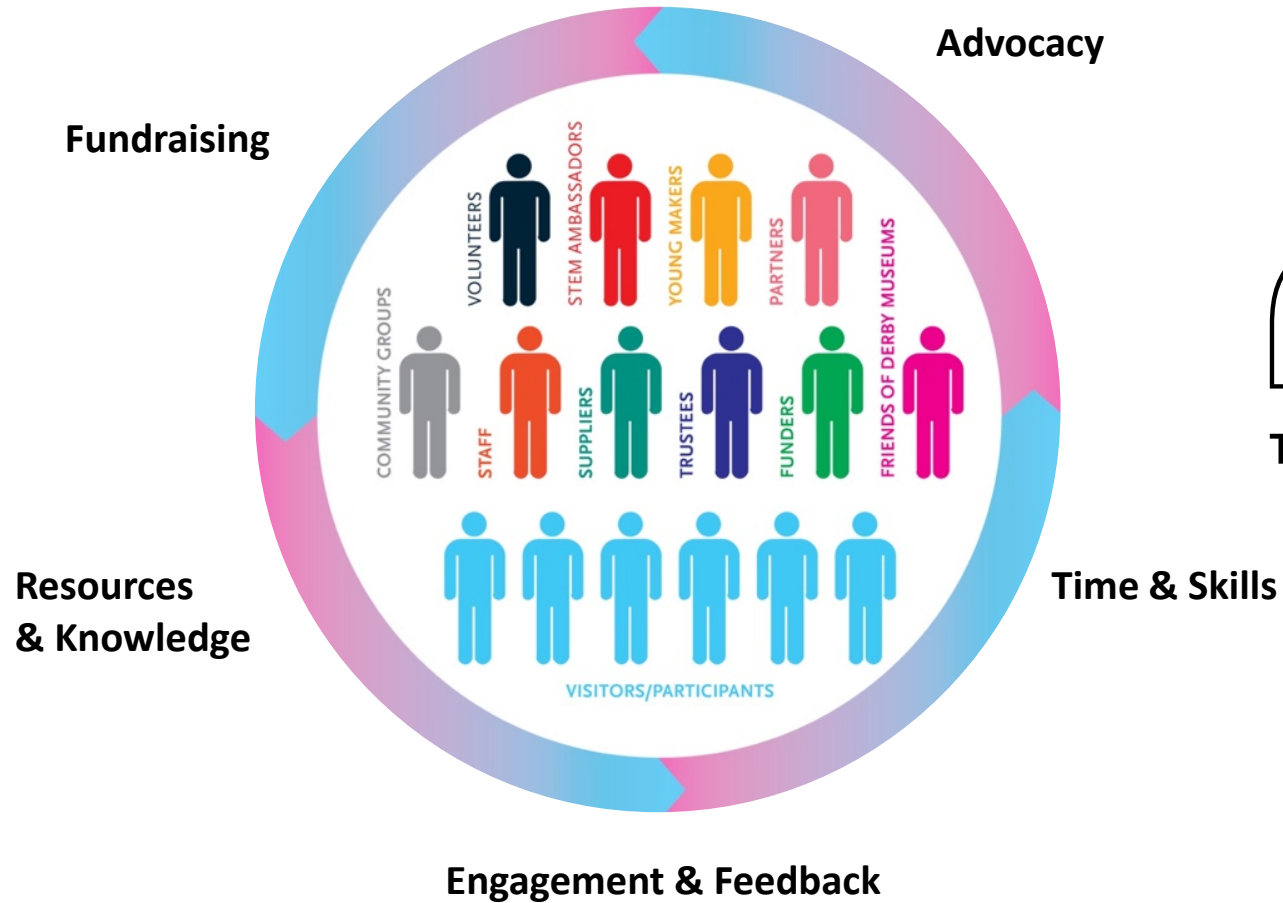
Advocacy

Fundraising

VOLUNTEERS

STEM AMBASSADORS

YOUNG MAKERS

PARTNERS

COMMUNITY GROUPS

STAFF

SUPPLIERS

TRUSTEES

FUNDERS

FRIENDS OF DERBY MUSEUMS

T

VISITORS/PARTICIPANTS

Resources & Knowledge

Time & Skills

Engagement & Feedback